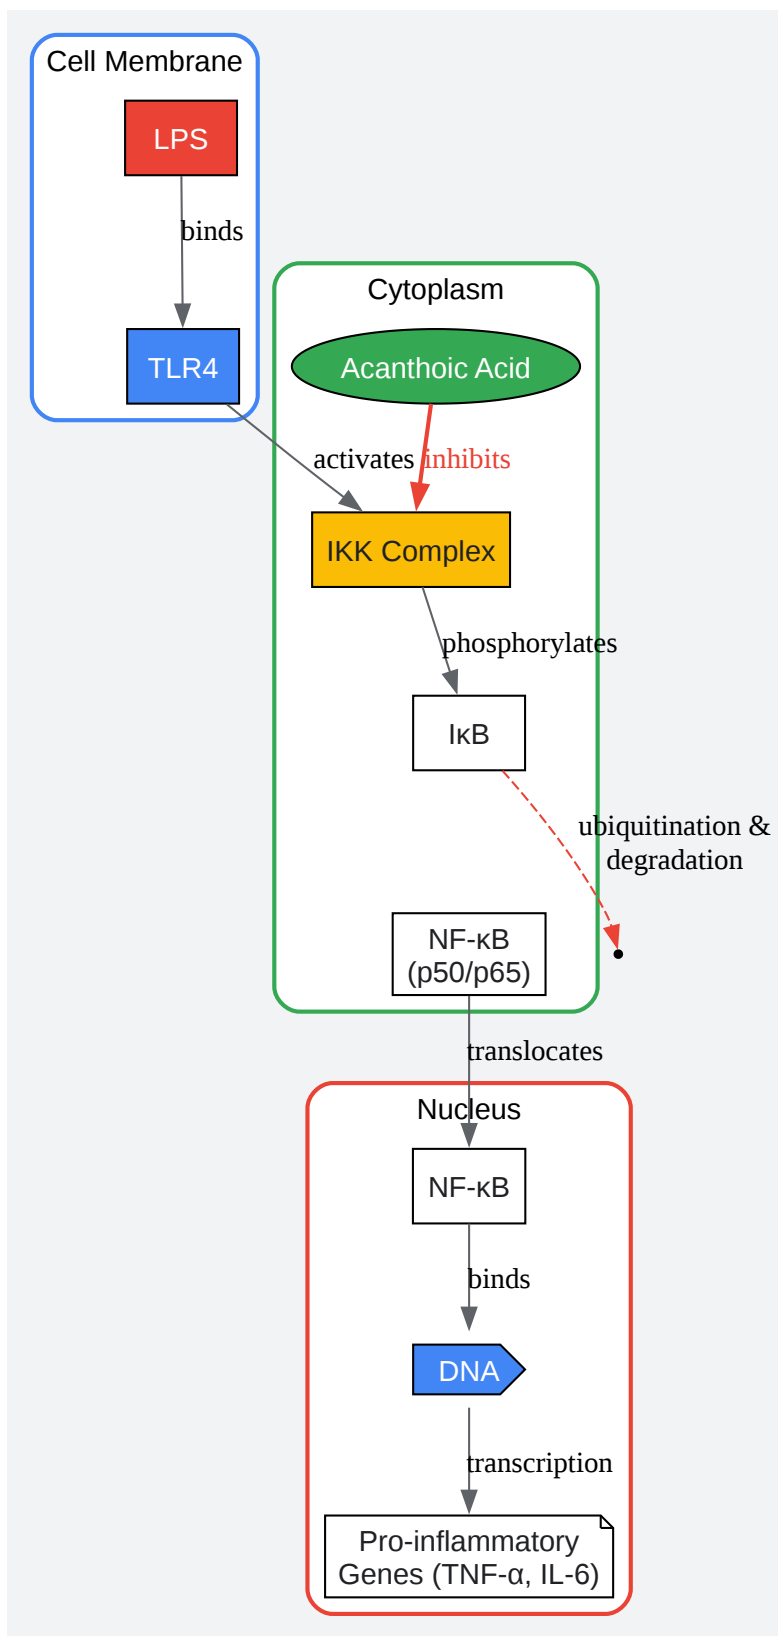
Cell Membrane

LPS

binds

TLR4

Cytoplasm

Acanthoic Acid

activates

inhibits

IKK Complex

phosphorylates

IκB

ubiquitination & degradation

NF-κB (p50/p65)

translocates

Nucleus

NF-κB

binds

DNA

transcription

Pro-inflammatory Genes (TNF-α, IL-6)